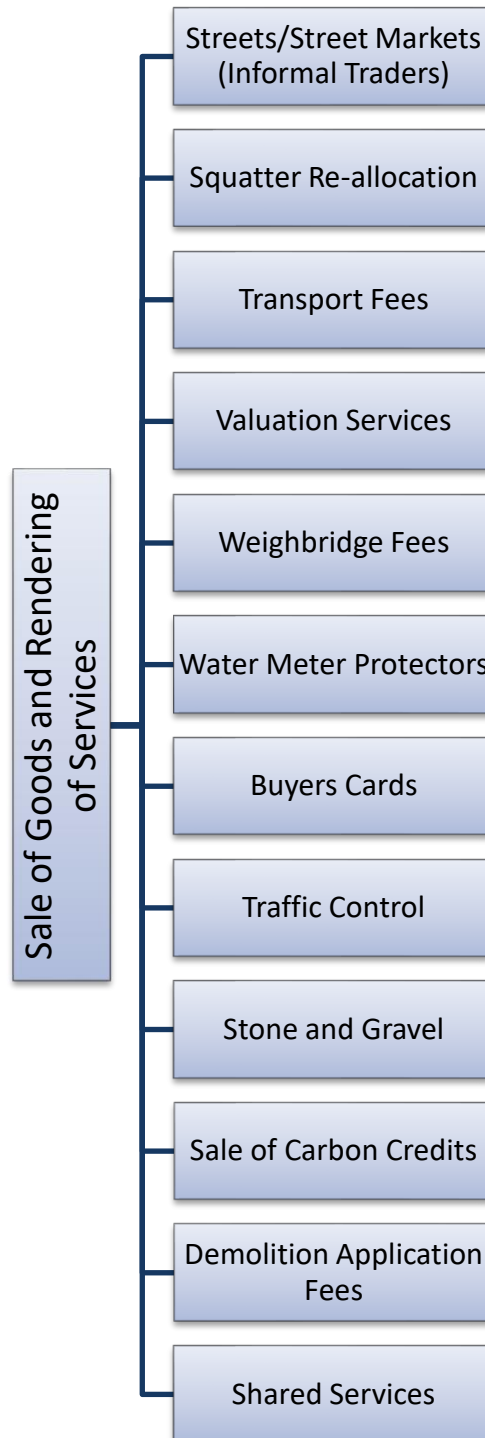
Sale of Goods and Rendering of Services

Streets/Street Markets (Informal Traders)

Squatter Re-allocation

Transport Fees

Valuation Services

Weighbridge Fees

Water Meter Protectors

Buyers Cards

Traffic Control

Stone and Gravel

Sale of Carbon Credits

Demolition Application Fees

Shared Services